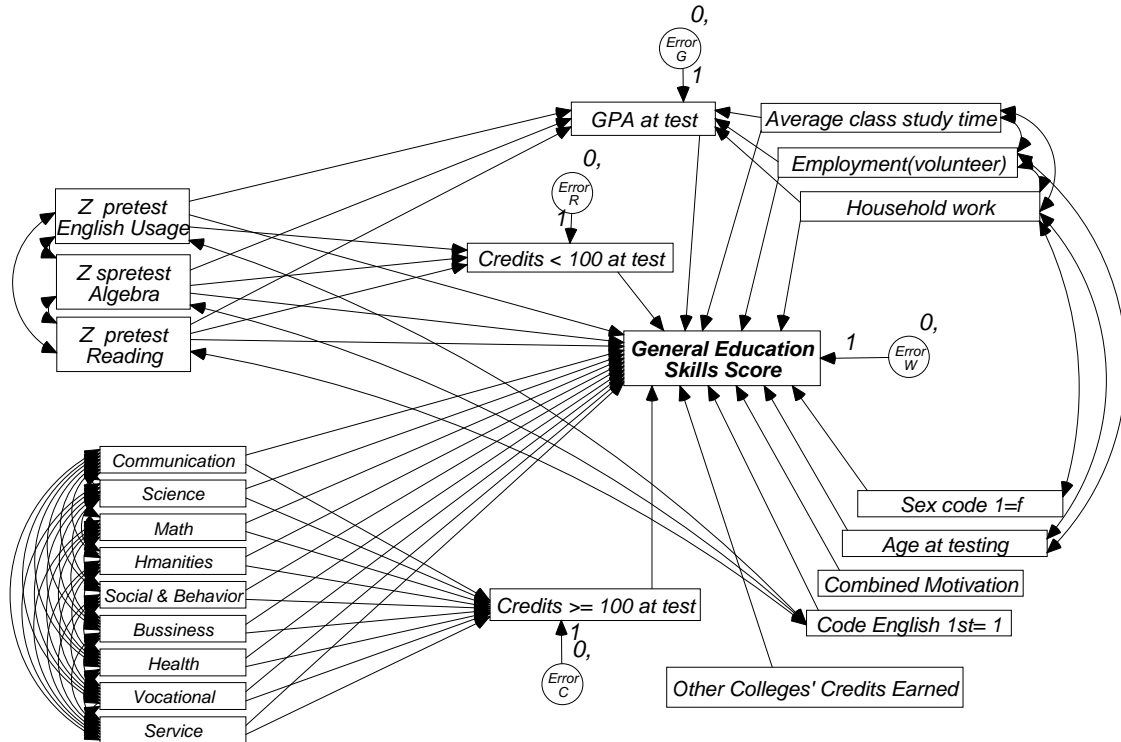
0,

Error G

1

GPA at test

Average class study time

Employment(volunteer)

Household work

0,

Error R

1

Z pretest English Usage

Credits < 100 at test

Z spretest Algebra

Z pretest Reading

General Education Skills Score

1

0,

Error W

Communication

Science

Math

Hmanities

Social & Behavior

Bussiness

Health

Vocational

Service

Credits >= 100 at test

1

0,

Error C

Sex code 1=f

Age at testing

Combined Motivation

Code English 1st= 1

Other Colleges' Credits Earned